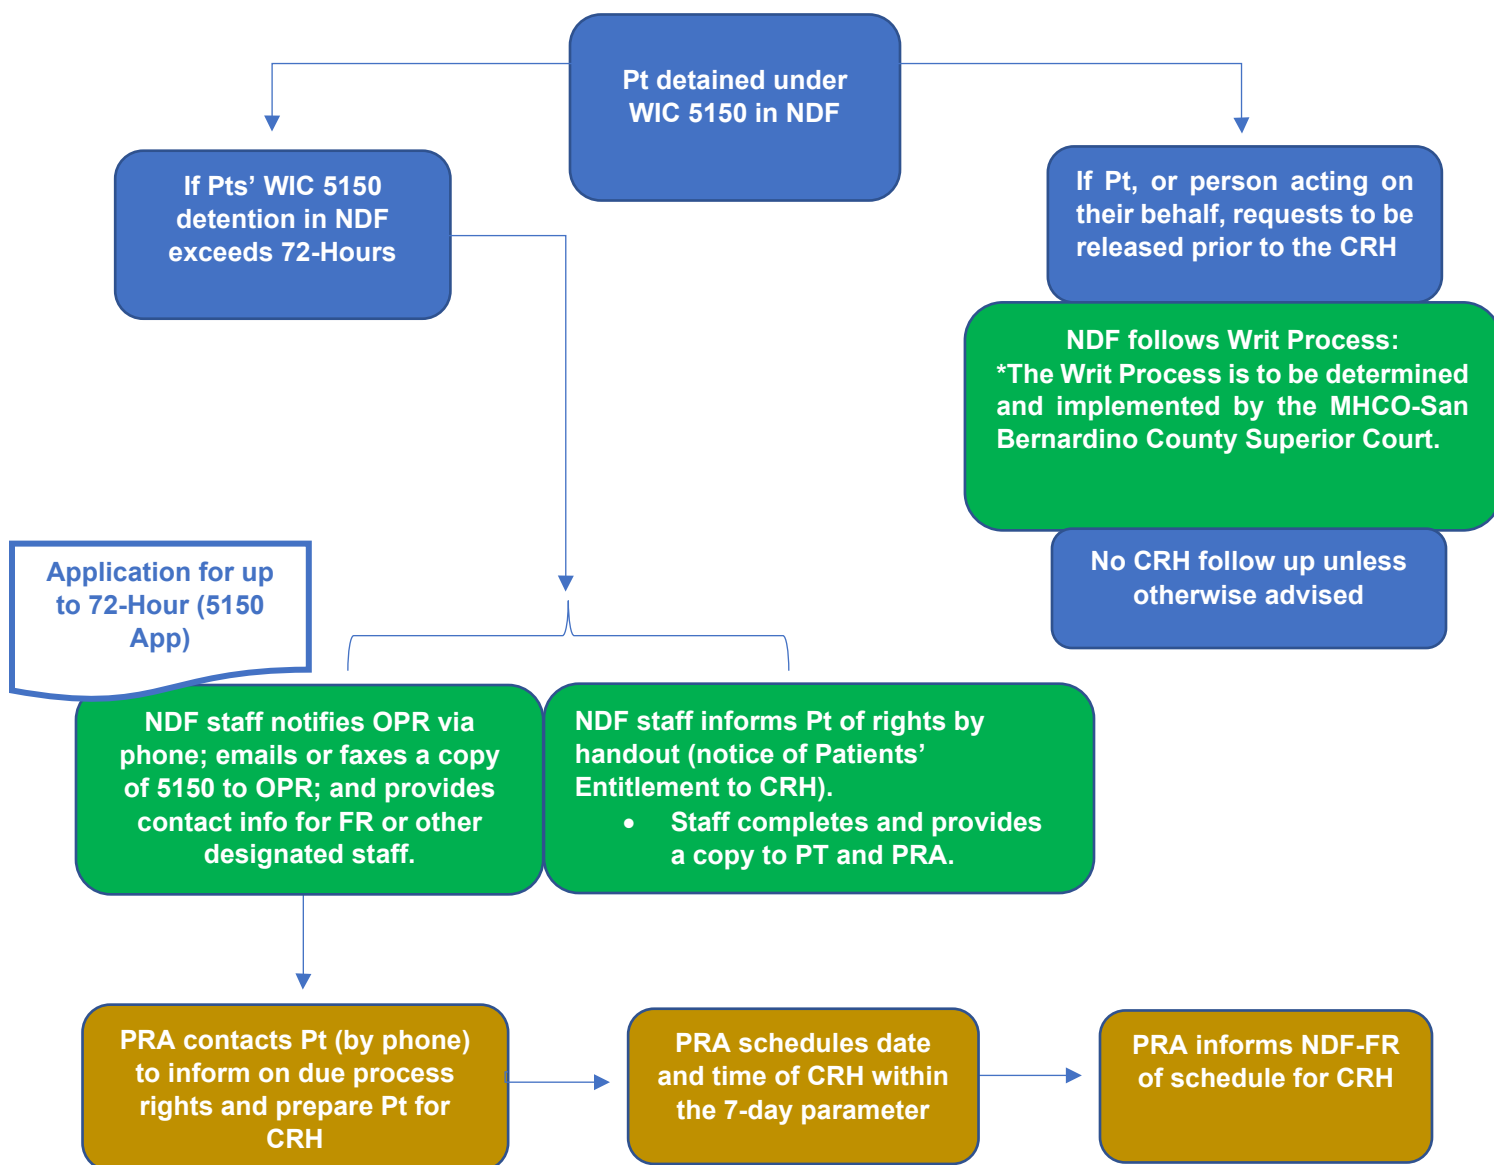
Pt detained under WIC 5150 in NDF

If Pts' WIC 5150 detention in NDF exceeds 72-Hours

If Pt, or person acting on their behalf, requests to be released prior to the CRH

NDF follows Writ Process:
*The Writ Process is to be determined and implemented by the MHCO-San Bernardino County Superior Court.

No CRH follow up unless otherwise advised

Application for up to 72-Hour (5150 App)

NDF staff notifies OPR via phone; emails or faxes a copy of 5150 to OPR; and provides contact info for FR or other designated staff.

NDF staff informs Pt of rights by handout (notice of Patients' Entitlement to CRH).
• Staff completes and provides a copy to PT and PRA.

PRA contacts Pt (by phone) to inform on due process rights and prepare Pt for CRH

PRA schedules date and time of CRH within the 7-day parameter

PRA informs NDF-FR of schedule for CRH